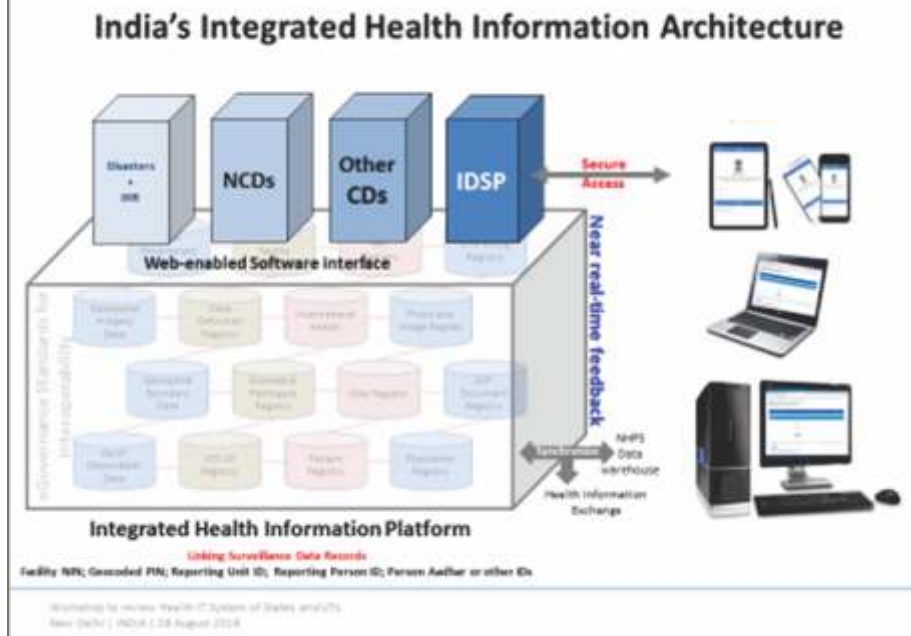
India's Integrated Health Information Architecture

Disasters + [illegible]

NCDs

Other CDs

IDSP

Secure Access

Web-enabled Software interface

Near real-time feedback

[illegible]

NHPS Data warehouse

Health Information Exchange

Integrated Health Information Platform

Linking Surveillance Data Records

Facility NIN; Geocoded PIN; Reporting Unit ID; Reporting Person ID; Person Aadhar or other IDs

Workshop to review Health IT System of States and UTs
New Delhi | INDIA | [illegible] August 2018